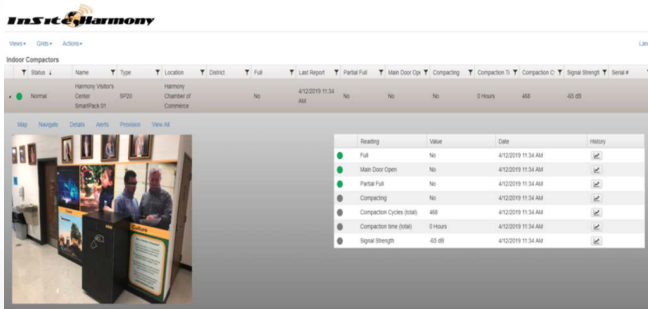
InSite Harmony

Views▾ Grids▾ Actions▾

Las

Indoor Compactors

| Status | Name | Type | Location | District | Full | Last Report | Partial Full | Main Door Ope | Compacting | Compaction Ti | Compaction C | Signal Strength | Serial # |
|---|---|---|---|---|---|---|---|---|---|---|---|---|---|
| Normal | Harmony Visitor's Center SmartPack 01 | SP20 | Harmony Chamber of Commerce | | No | 4/12/2019 11:34 AM | No | No | No | 0 Hours | 468 | -63 dB | |

Map Navigate Details Alerts Provision View All

| | Reading | Value | Date | History |
|---|---|---|---|---|
| | Full | No | 4/12/2019 11:34 AM | |
| | Main Door Open | No | 4/12/2019 11:34 AM | |
| | Partial Full | No | 4/12/2019 11:34 AM | |
| | Compacting | No | 4/12/2019 11:34 AM | |
| | Compaction Cycles (total) | 468 | 4/12/2019 11:34 AM | |
| | Compaction time (total) | 0 Hours | 4/12/2019 11:34 AM | |
| | Signal Strength | -63 dB | 4/12/2019 11:34 AM | |